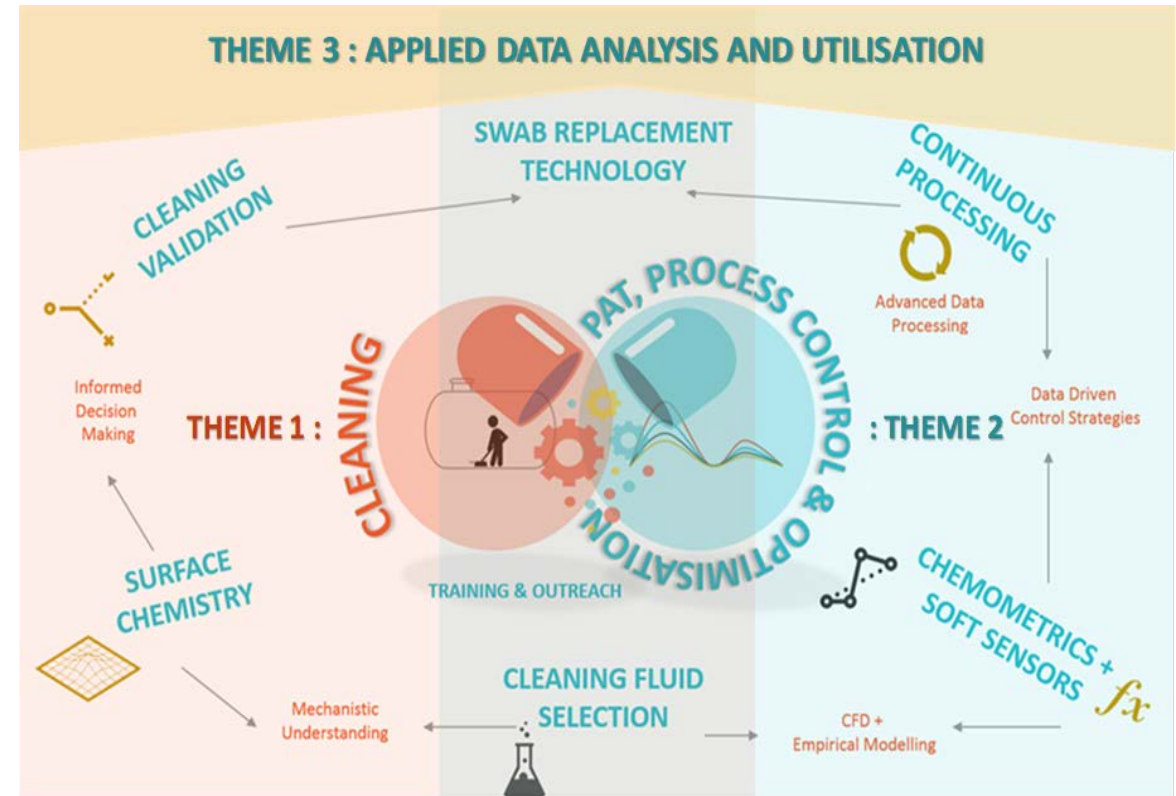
THEME 3 : APPLIED DATA ANALYSIS AND UTILISATION

SWAB REPLACEMENT TECHNOLOGY

CLEANING VALIDATION

CONTINUOUS PROCESSING

Advanced Data Processing

Informed Decision Making

THEME 1 :

CLEANING

PAT, PROCESS CONTROL & OPTIMISATION

: THEME 2

Data Driven Control Strategies

TRAINING & OUTREACH

SURFACE CHEMISTRY

CHEMOMETRICS + SOFT SENSORS

$fx$

CLEANING FLUID SELECTION

Mechanistic Understanding

CFD + Empirical Modelling